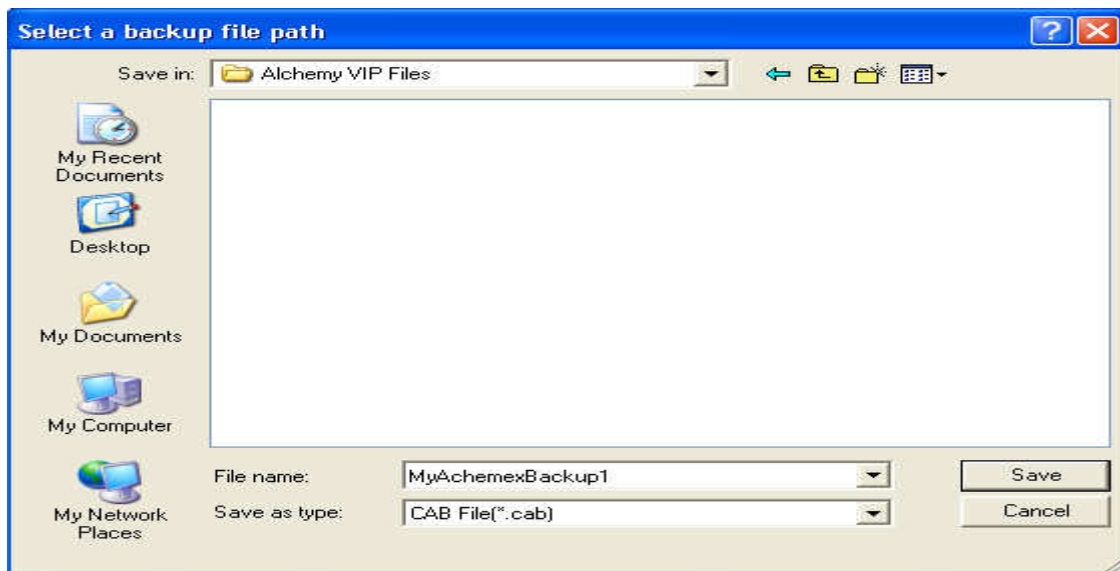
Select a backup file path

Save in: Alchemy VIP Files

My Recent Documents

Desktop

My Documents

My Computer

My Network Places

File name: MyAchemexBackup1

Save as type: CAB File(*.cab)

Save

Cancel